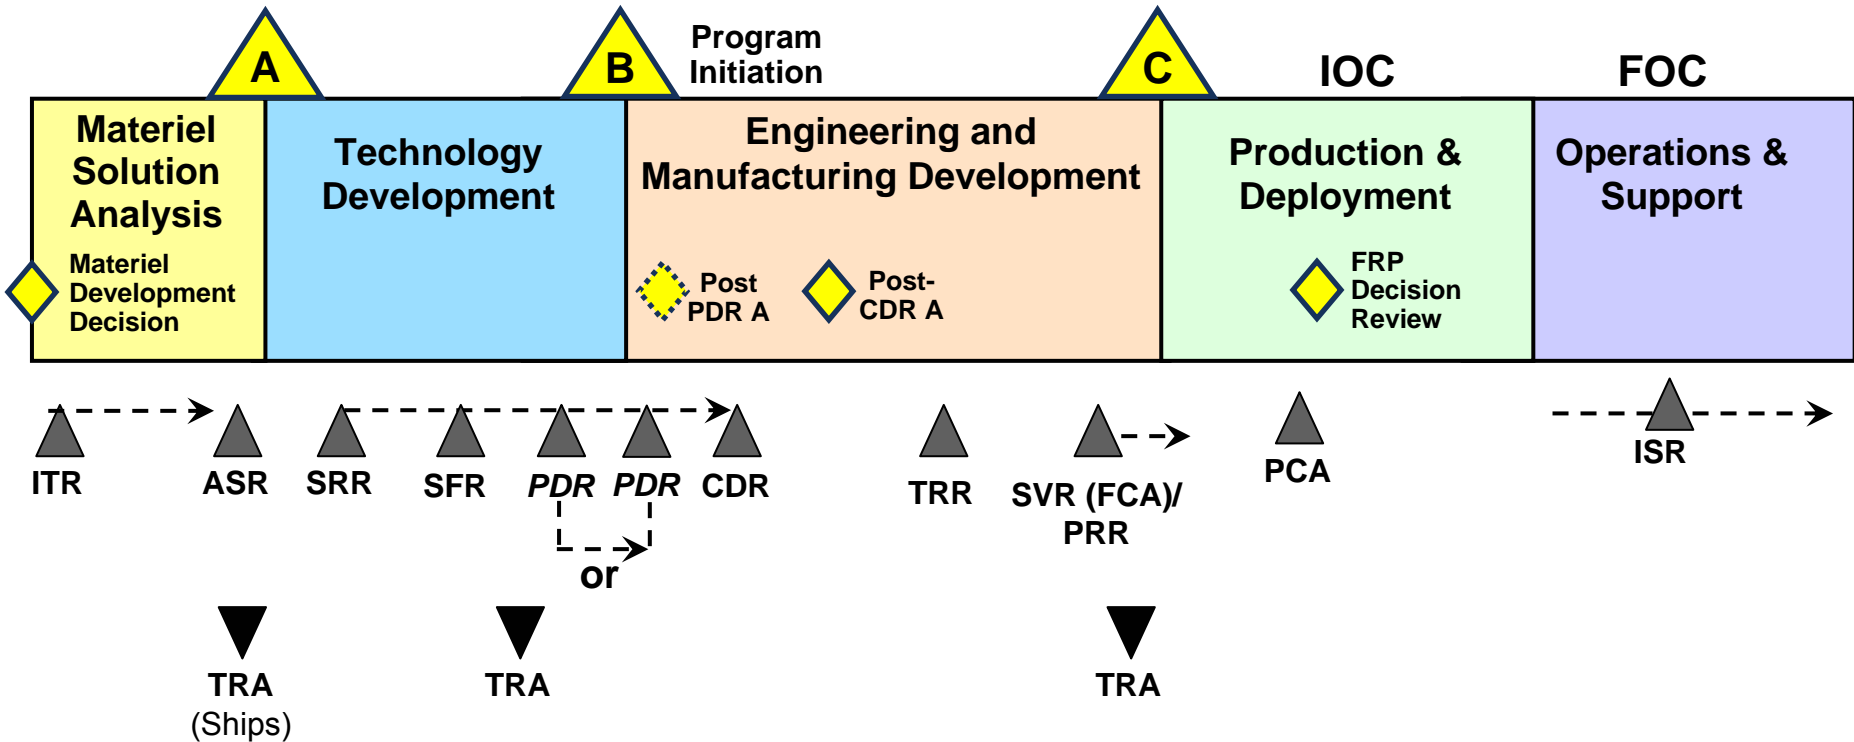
A

B

Program Initiation

C

IOC

FOC

Materiel Solution Analysis

Materiel Development Decision

Technology Development

Engineering and Manufacturing Development

Post PDR A

Post-CDR A

Production & Deployment

FRP Decision Review

Operations & Support

ITR

ASR

SRR

SFR

PDR

PDR

CDR

or

TRR

SVR (FCA)/ PRR

PCA

ISR

TRA (Ships)

TRA

TRA